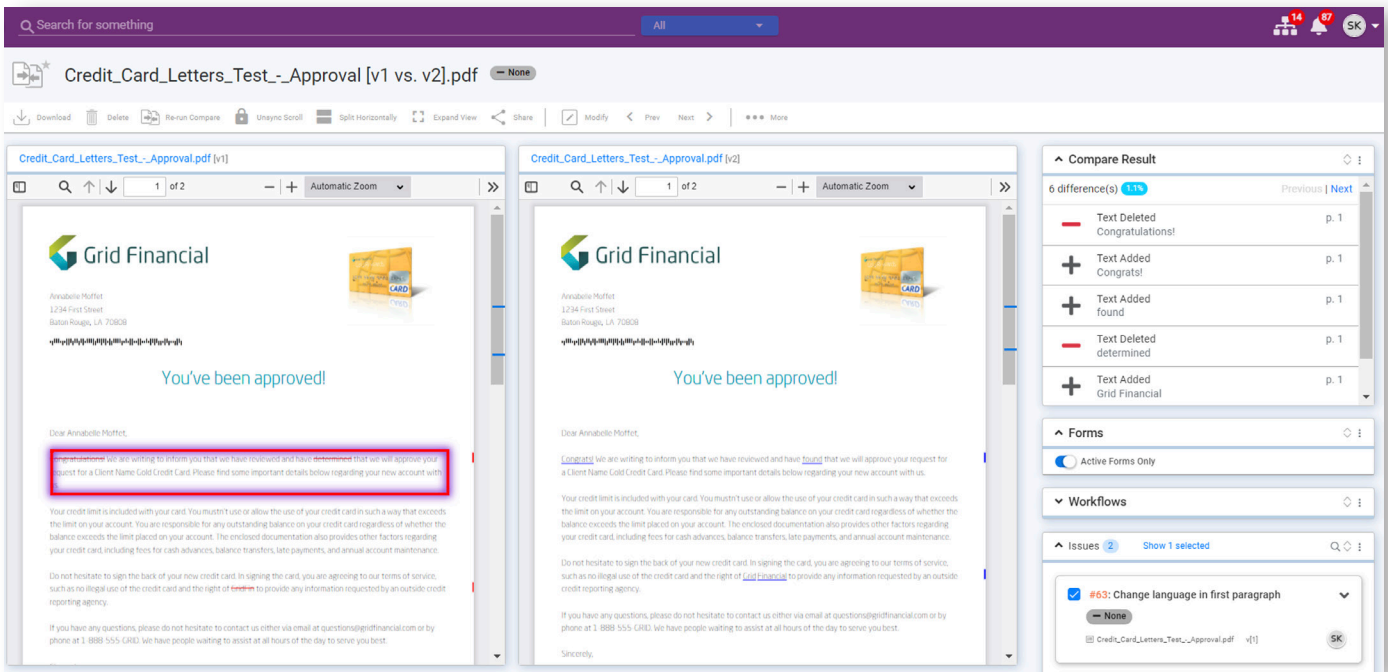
Search for something
All
14 87 SK

Credit_Card_Letters_Test_-_Approval [v1 vs. v2].pdf None

Download Delete Re-run Compare Unsync Scroll Split Horizontally Expand View Share Modify Prev Next More

Credit_Card_Letters_Test_-_Approval.pdf [v1]
1 of 2 Automatic Zoom

Grid Financial
CARD

Annabelle Moffet
1234 First Street
Baton Rouge, LA 70808

You've been approved!

Dear Annabelle Moffet,

Congratulations! We are writing to inform you that we have reviewed and have determined that we will approve your request for a Client Name Gold Credit Card. Please find some important details below regarding your new account with us.

Your credit limit is included with your card. You mustn't use or allow the use of your credit card in such a way that exceeds the limit on your account. You are responsible for any outstanding balance on your credit card regardless of whether the balance exceeds the limit placed on your account. The enclosed documentation also provides other factors regarding your credit card, including fees for cash advances, balance transfers, late payments, and annual account maintenance.

Do not hesitate to sign the back of your new credit card. In signing the card, you are agreeing to our terms of service, such as no illegal use of the credit card and the right of Grid Fin to provide any information requested by an outside credit reporting agency.

If you have any questions, please do not hesitate to contact us either via email at questions@gridfinancial.com or by phone at 1 888 555-GRID. We have people waiting to assist at all hours of the day to serve you best.

Credit_Card_Letters_Test_-_Approval.pdf [v2]
1 of 2 Automatic Zoom

Grid Financial
CARD

Annabelle Moffet
1234 First Street
Baton Rouge, LA 70808

You've been approved!

Dear Annabelle Moffet,

Congrats! We are writing to inform you that we have reviewed and have found that we will approve your request for a Client Name Gold Credit Card. Please find some important details below regarding your new account with us.

Your credit limit is included with your card. You mustn't use or allow the use of your credit card in such a way that exceeds the limit on your account. You are responsible for any outstanding balance on your credit card regardless of whether the balance exceeds the limit placed on your account. The enclosed documentation also provides other factors regarding your credit card, including fees for cash advances, balance transfers, late payments, and annual account maintenance.

Do not hesitate to sign the back of your new credit card. In signing the card, you are agreeing to our terms of service, such as no illegal use of the credit card and the right of Grid Financial to provide any information requested by an outside credit reporting agency.

If you have any questions, please do not hesitate to contact us either via email at questions@gridfinancial.com or by phone at 1 888 555-GRID. We have people waiting to assist at all hours of the day to serve you best.

Sincerely,

Compare Result
6 difference(s) 1.1% Previous | Next
Text Deleted Congratulations! p. 1
Text Added Congrats! p. 1
Text Added found p. 1
Text Deleted determined p. 1
Text Added Grid Financial p. 1

Forms
Active Forms Only

Workflows

Issues 2 Show 1 selected
#63: Change language in first paragraph
None
Credit_Card_Letters_Test_-_Approval.pdf v[1] SK